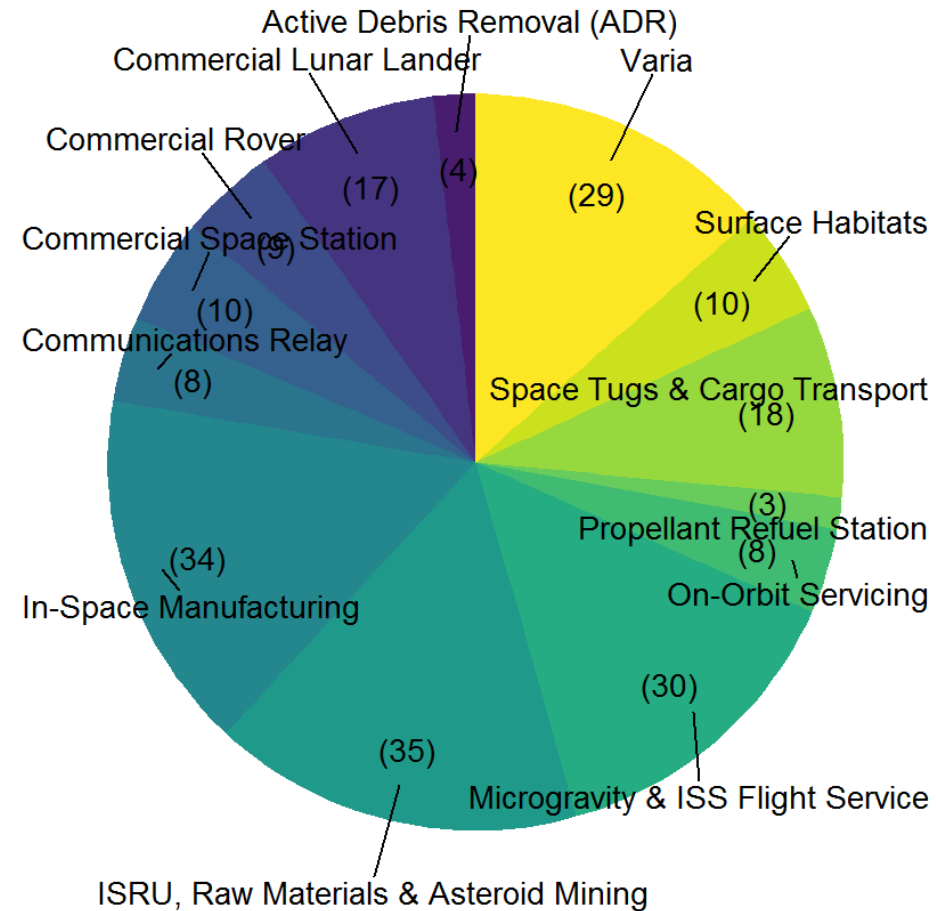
Active Debris Removal (ADR)
Commercial Lunar Lander
Varia
Commercial Rover
(4)
(17)
(29)
Commercial Space Station
(9)
Surface Habitats
(10)
(10)
Communications Relay
(8)
Space Tugs & Cargo Transport
(18)
(3)
Propellant Refuel Station
(8)
(34)
On-Orbit Servicing
In-Space Manufacturing
(30)
(35)
Microgravity & ISS Flight Service
ISRU, Raw Materials & Asteroid Mining